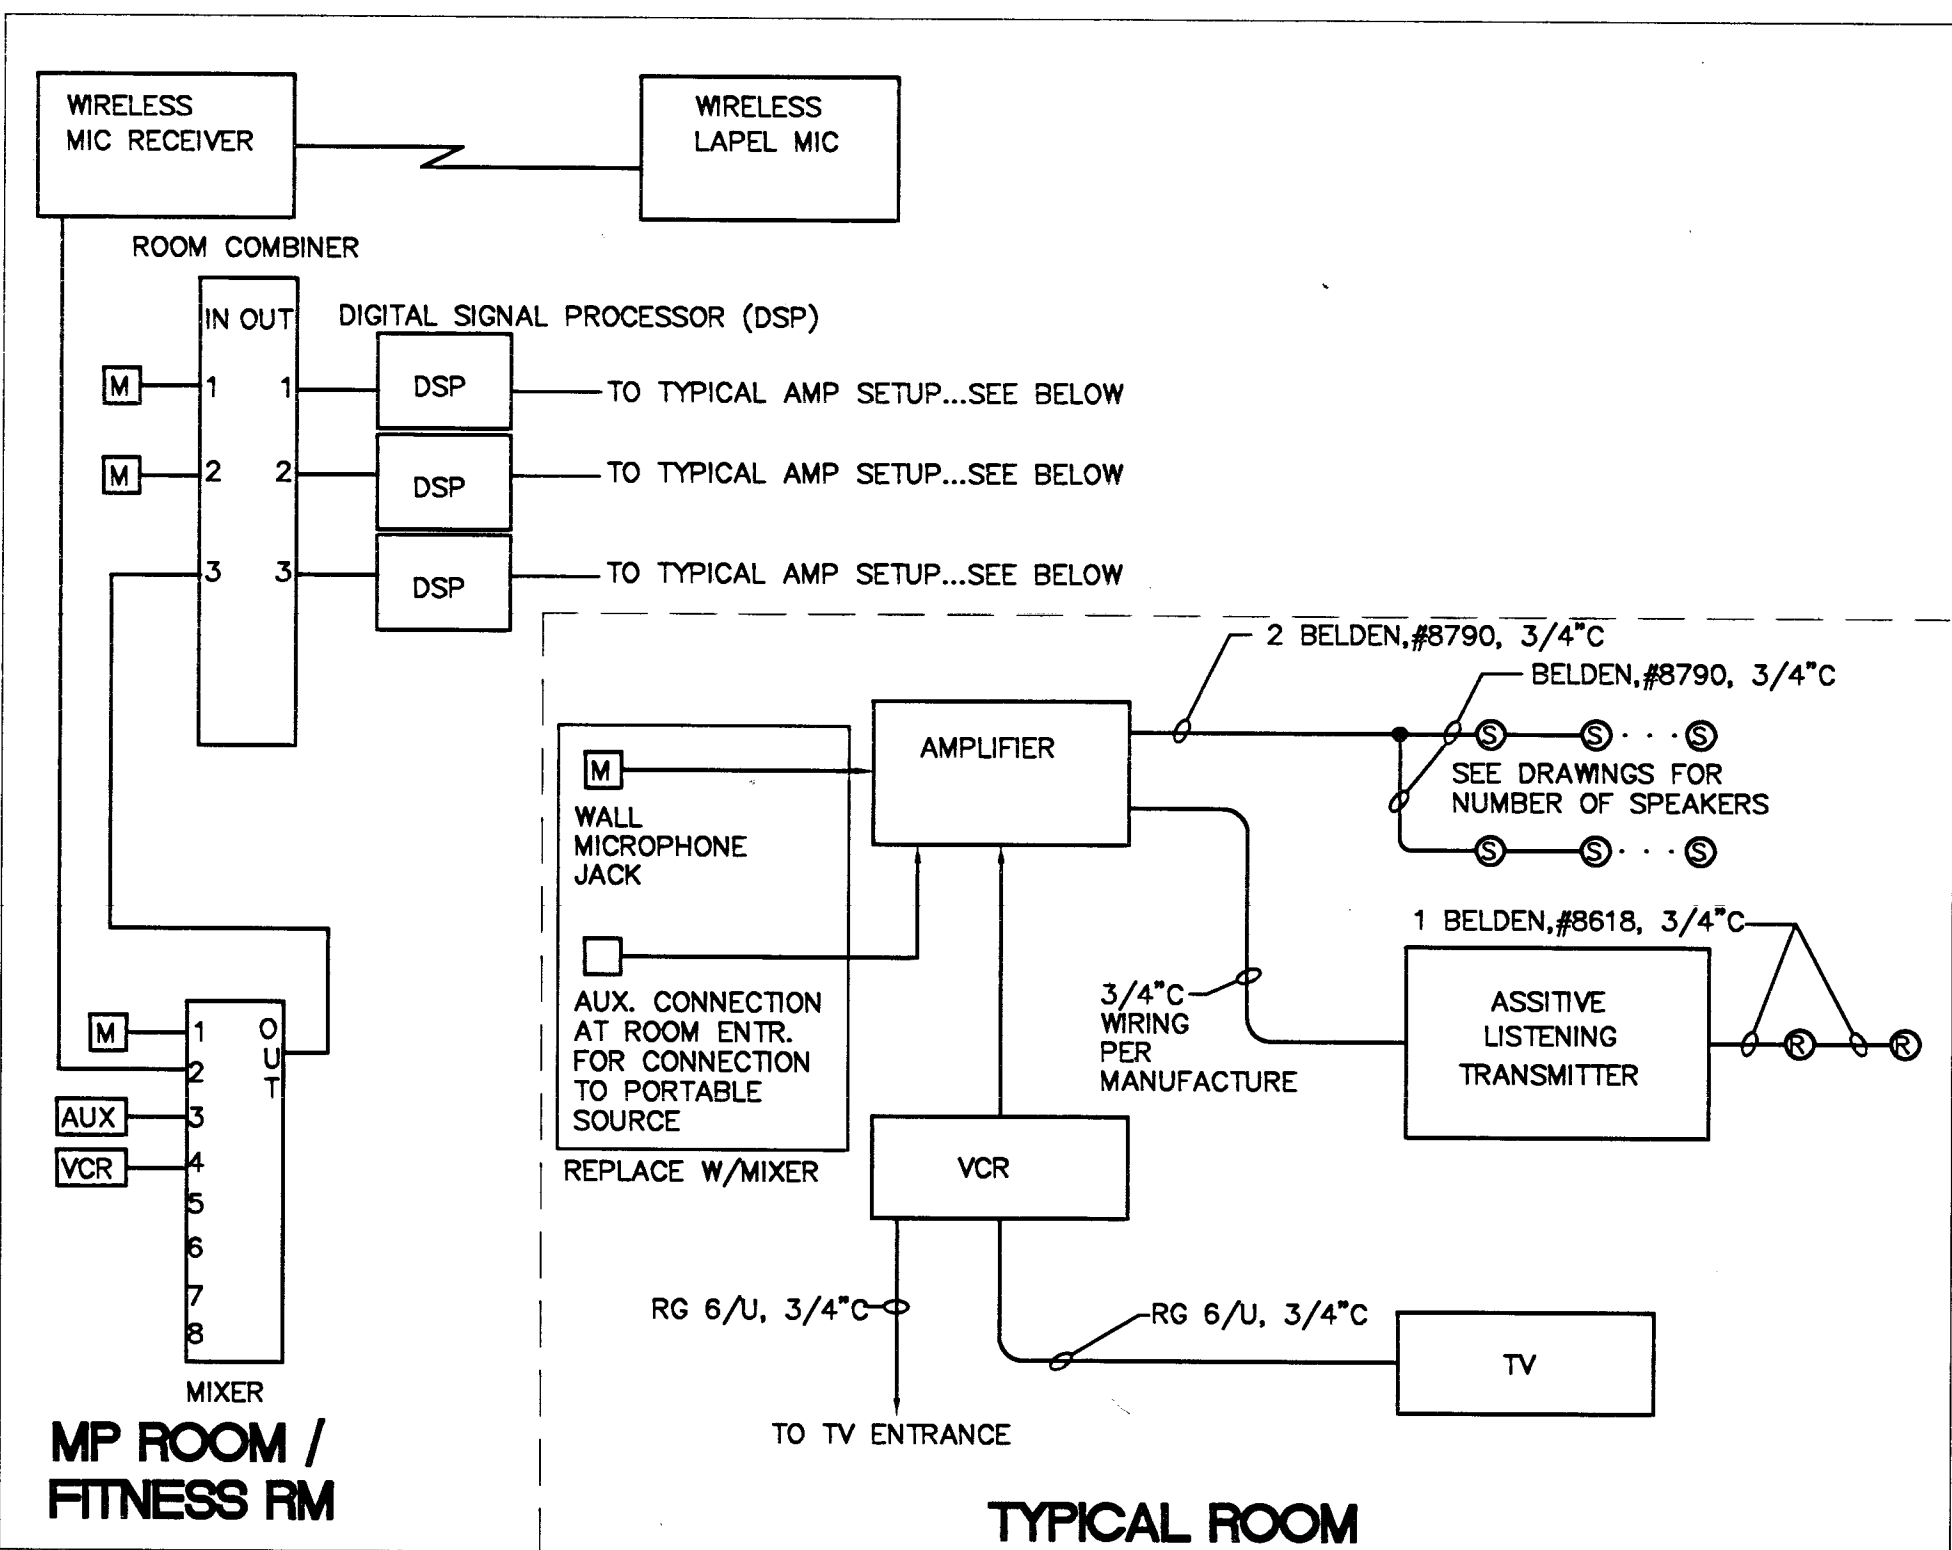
WIRELESS MIC RECEIVER

WIRELESS LAPEL MIC

ROOM COMBINER

IN OUT

DIGITAL SIGNAL PROCESSOR (DSP)

M 1 1 DSP TO TYPICAL AMP SETUP...SEE BELOW

M 2 2 DSP TO TYPICAL AMP SETUP...SEE BELOW

3 3 DSP TO TYPICAL AMP SETUP...SEE BELOW

2 BELDEN,#8790, 3/4"C

BELDEN,#8790, 3/4"C

AMPLIFIER

M

WALL MICROPHONE JACK

S S · · · S

SEE DRAWINGS FOR NUMBER OF SPEAKERS

S S · · · S

1 BELDEN,#8618, 3/4"C

AUX. CONNECTION AT ROOM ENTR. FOR CONNECTION TO PORTABLE SOURCE

3/4"C WIRING PER MANUFACTURE

ASSITIVE LISTENING TRANSMITTER

R R

M 1
2
AUX 3
VCR 4
5
6
7
8

OUT

MIXER

REPLACE W/MIXER

VCR

RG 6/U, 3/4"C

RG 6/U, 3/4"C

TV

TO TV ENTRANCE

MP ROOM / FITNESS RM

TYPICAL ROOM